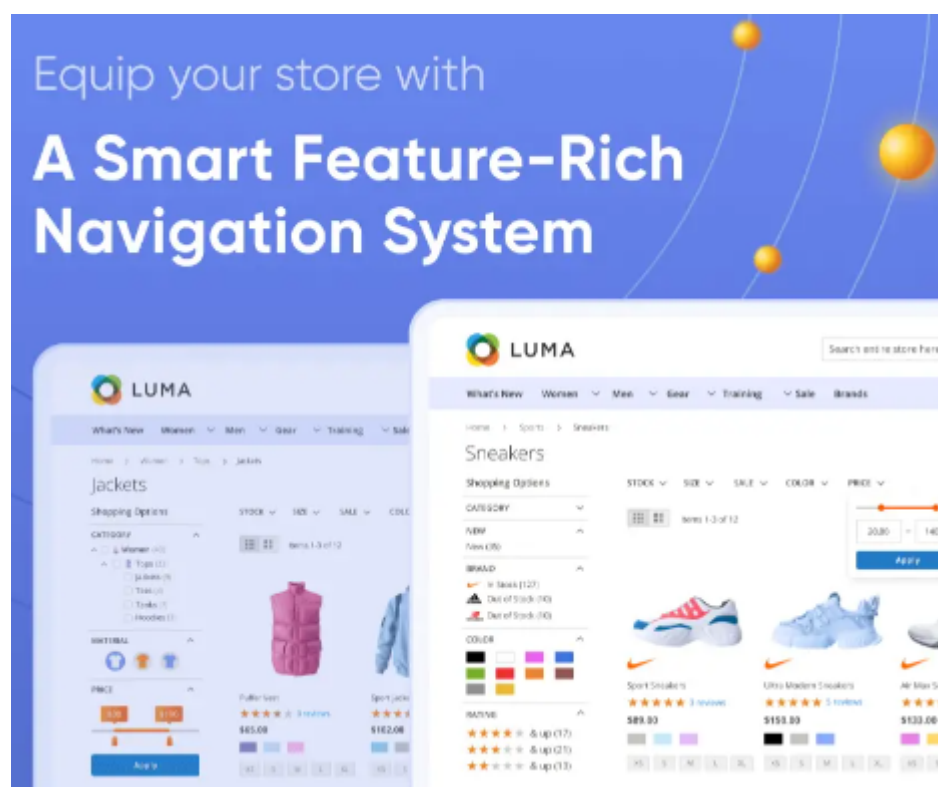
Equip your store with

A Smart Feature-Rich Navigation System

LUMA

What's New Women Men Gear Training Sale

Home > Women > Tops > Jackets

Jackets

Shopping Options

CATEGORY

Women

Tops

Jackets

Tees

Tanks

Hoodies

MATERIAL

PRICE

Apply

STOCK SIZE SALE COLOR

Items 1-3 of 12

Puffer Vest

3 reviews

$65.00

Sport Jacket

$102.00

LUMA

Search entire store here

What's New Women Men Gear Training Sale Brands

Home > Sports > Sneakers

Sneakers

Shopping Options

CATEGORY

NEW

New (35)

BRAND

In Stock (127)

Out of Stock (10)

Out of Stock (10)

COLOR

RATING

& up (17)

& up (21)

& up (13)

STOCK SIZE SALE COLOR PRICE

Items 1-3 of 12

20.00 - 140

Apply

Sport Sneakers

3 reviews

$89.00

Ultra Modern Sneakers

5 reviews

$150.00

Air Max

$133.00

XS S M L XL